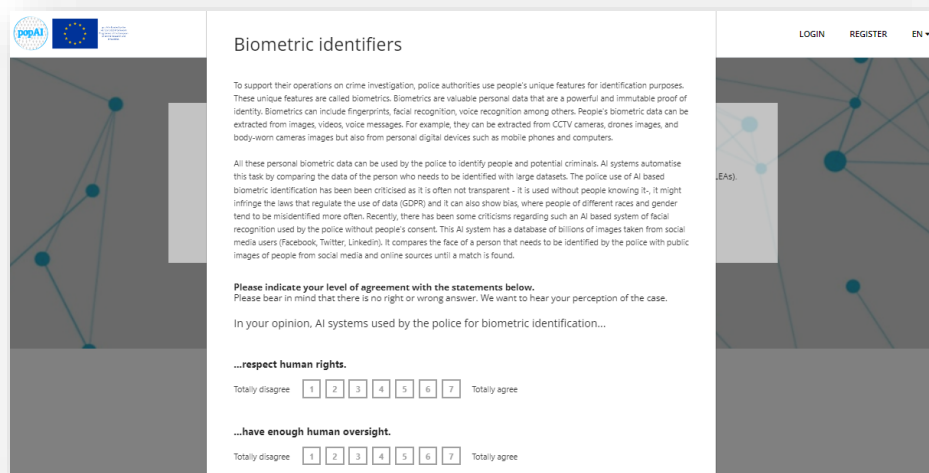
popAI

LOGIN REGISTER EN

Biometric identifiers

To support their operations on crime investigation, police authorities use people's unique features for identification purposes. These unique features are called biometrics. Biometrics are valuable personal data that are a powerful and immutable proof of identity. Biometrics can include fingerprints, facial recognition, voice recognition among others. People's biometric data can be extracted from images, videos, voice messages. For example, they can be extracted from CCTV cameras, drones images, and body-worn cameras images but also from personal digital devices such as mobile phones and computers.

All these personal biometric data can be used by the police to identify people and potential criminals. AI systems automatise this task by comparing the data of the person who needs to be identified with large datasets. The police use of AI based biometric identification has been been criticised as it is often not transparent - it is used without people knowing it-, it might infringe the laws that regulate the use of data (GDPR) and it can also show bias, where people of different races and gender tend to be misidentified more often. Recently, there has been some criticisms regarding such an AI based system of facial recognition used by the police without people's consent. This AI system has a database of billions of images taken from social media users (Facebook, Twitter, Linkedin). It compares the face of a person that needs to be identified by the police with public images of people from social media and online sources until a match is found.

LEAs).

Please indicate your level of agreement with the statements below.
Please bear in mind that there is no right or wrong answer. We want to hear your perception of the case.

In your opinion, AI systems used by the police for biometric identification...

...respect human rights.

Totally disagree 1 2 3 4 5 6 7 Totally agree

...have enough human oversight.

Totally disagree 1 2 3 4 5 6 7 Totally agree